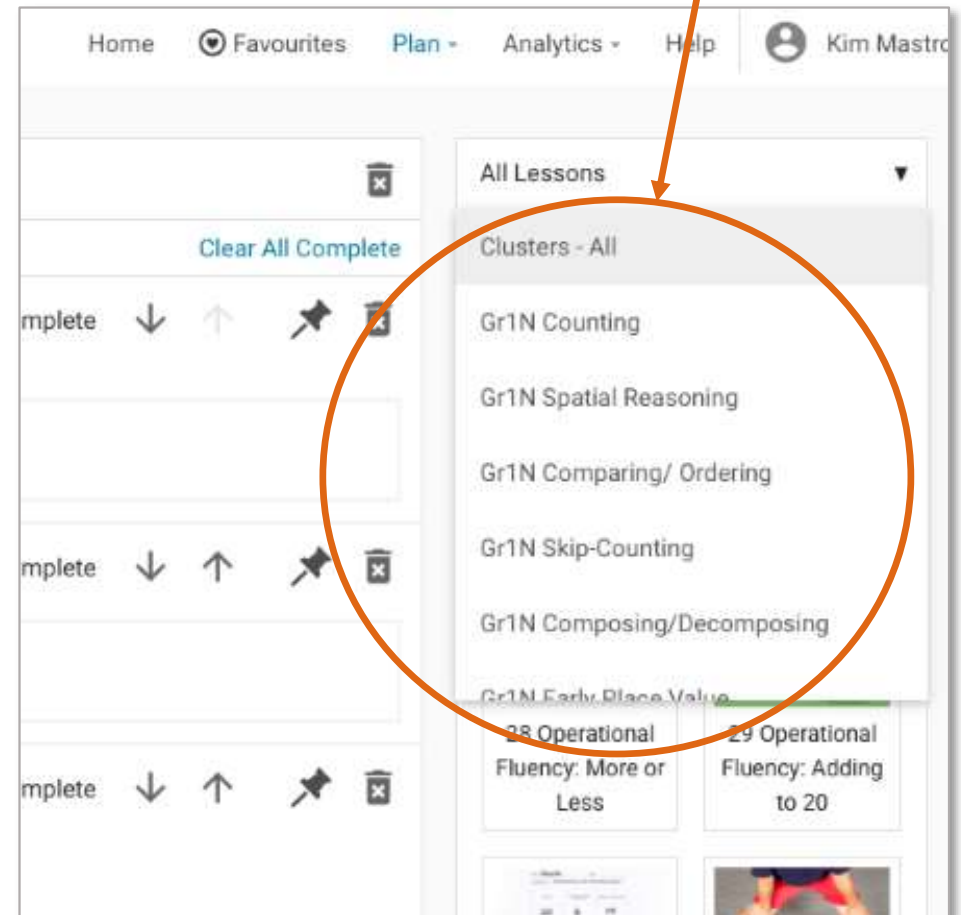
Home Favourites Plan Analytics Help Kim Mastro

All Lessons ▼

Clear All Complete

mplete

Clusters - All

Gr1N Counting

Gr1N Spatial Reasoning

Gr1N Comparing/ Ordering

Gr1N Skip-Counting

Gr1N Composing/Decomposing

Gr1N Early Place Value

mplete

28 Operational Fluency: More or Less

29 Operational Fluency: Adding to 20

mplete